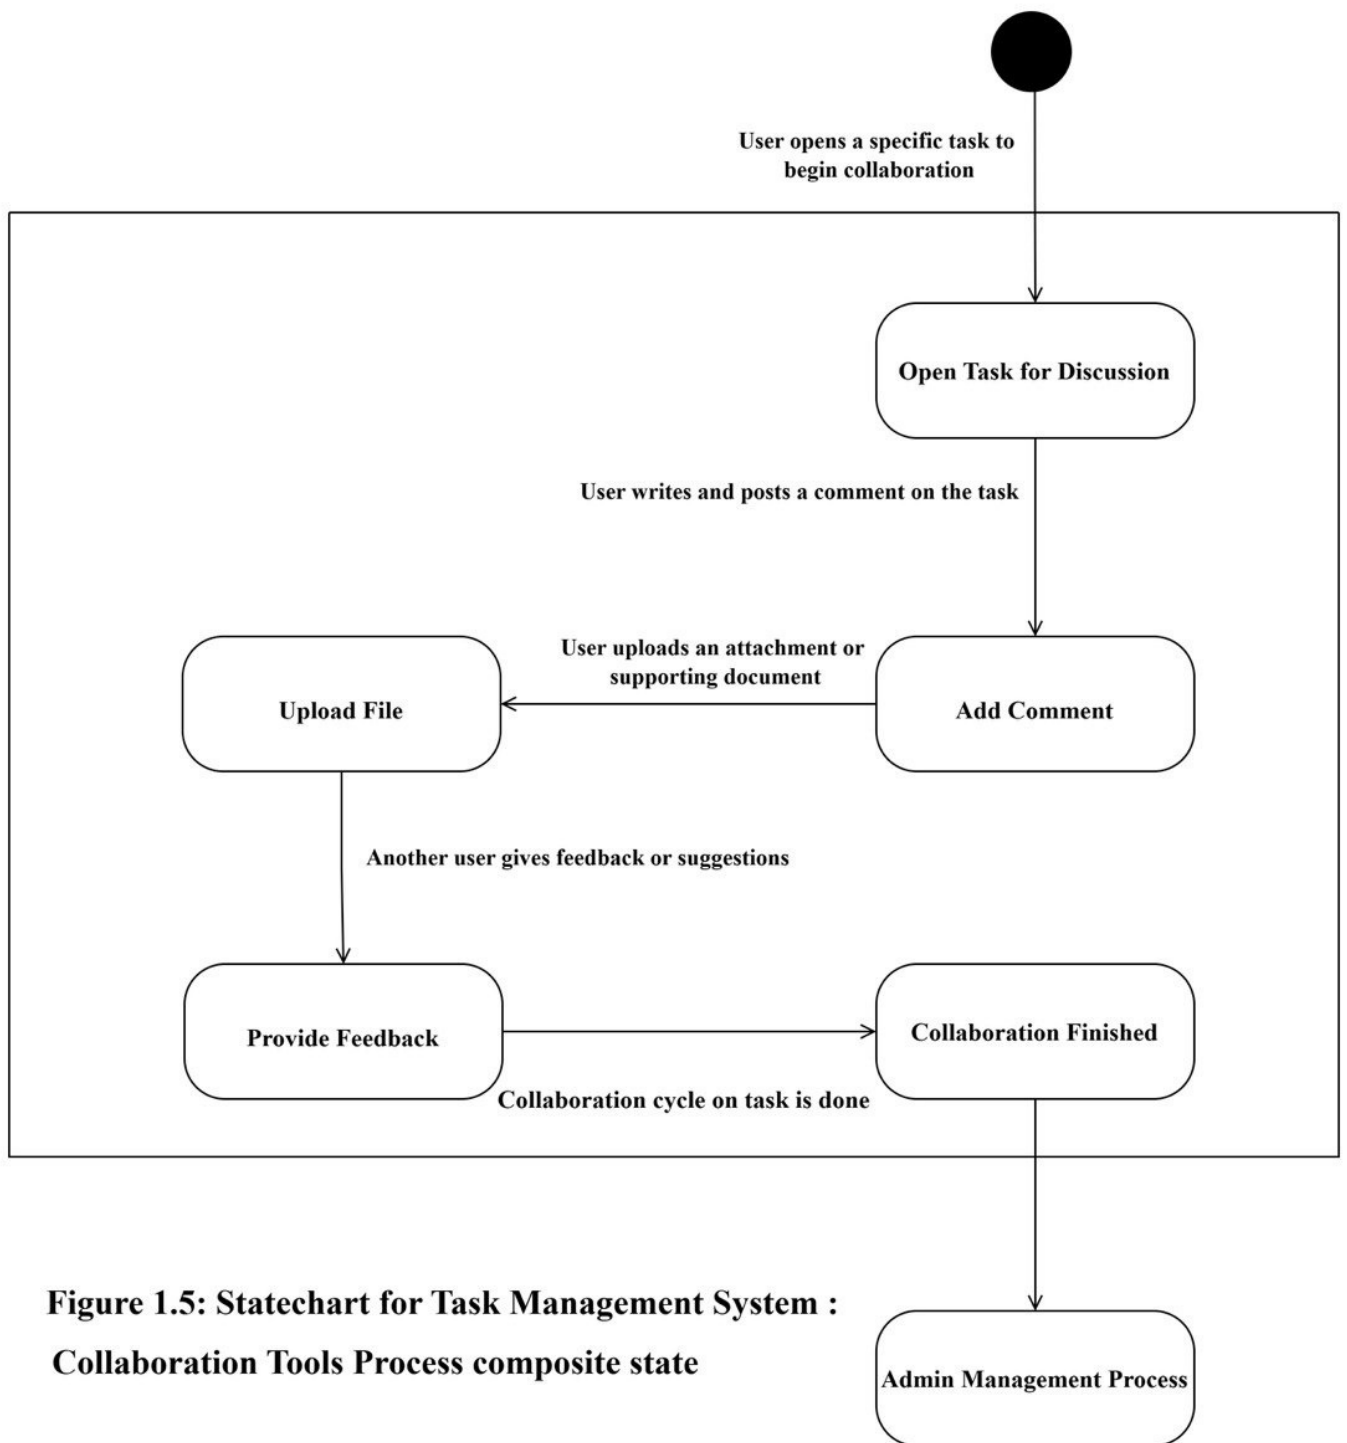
User opens a specific task to begin collaboration

Open Task for Discussion

User writes and posts a comment on the task

User uploads an attachment or supporting document

Upload File

Add Comment

Another user gives feedback or suggestions

Provide Feedback

Collaboration Finished

Collaboration cycle on task is done

Figure 1.5: Statechart for Task Management System : Collaboration Tools Process composite state

Admin Management Process